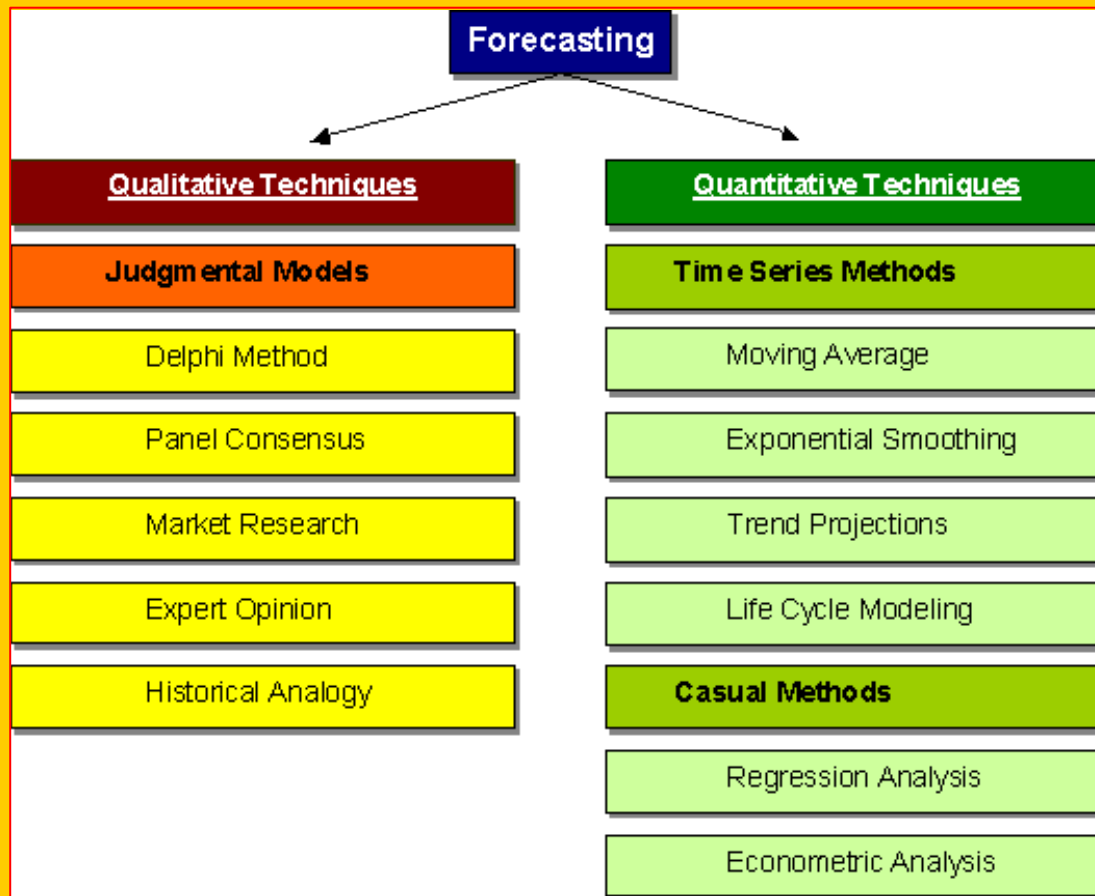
Forecasting

Qualitative Techniques

Judgmental Models

Delphi Method

Panel Consensus

Market Research

Expert Opinion

Historical Analogy

Quantitative Techniques

Time Series Methods

Moving Average

Exponential Smoothing

Trend Projections

Life Cycle Modeling

Casual Methods

Regression Analysis

Econometric Analysis